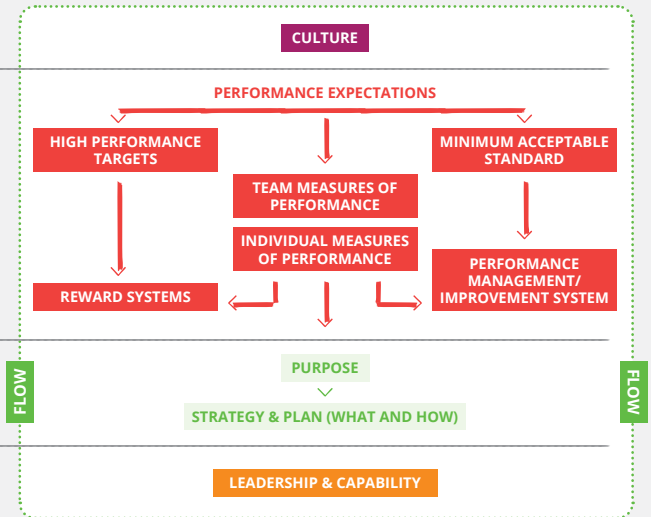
CULTURE

PERFORMANCE EXPECTATIONS

HIGH PERFORMANCE TARGETS

MINIMUM ACCEPTABLE STANDARD

TEAM MEASURES OF PERFORMANCE

INDIVIDUAL MEASURES OF PERFORMANCE

REWARD SYSTEMS

PERFORMANCE MANAGEMENT/ IMPROVEMENT SYSTEM

FLOW

PURPOSE

STRATEGY & PLAN (WHAT AND HOW)

FLOW

LEADERSHIP & CAPABILITY